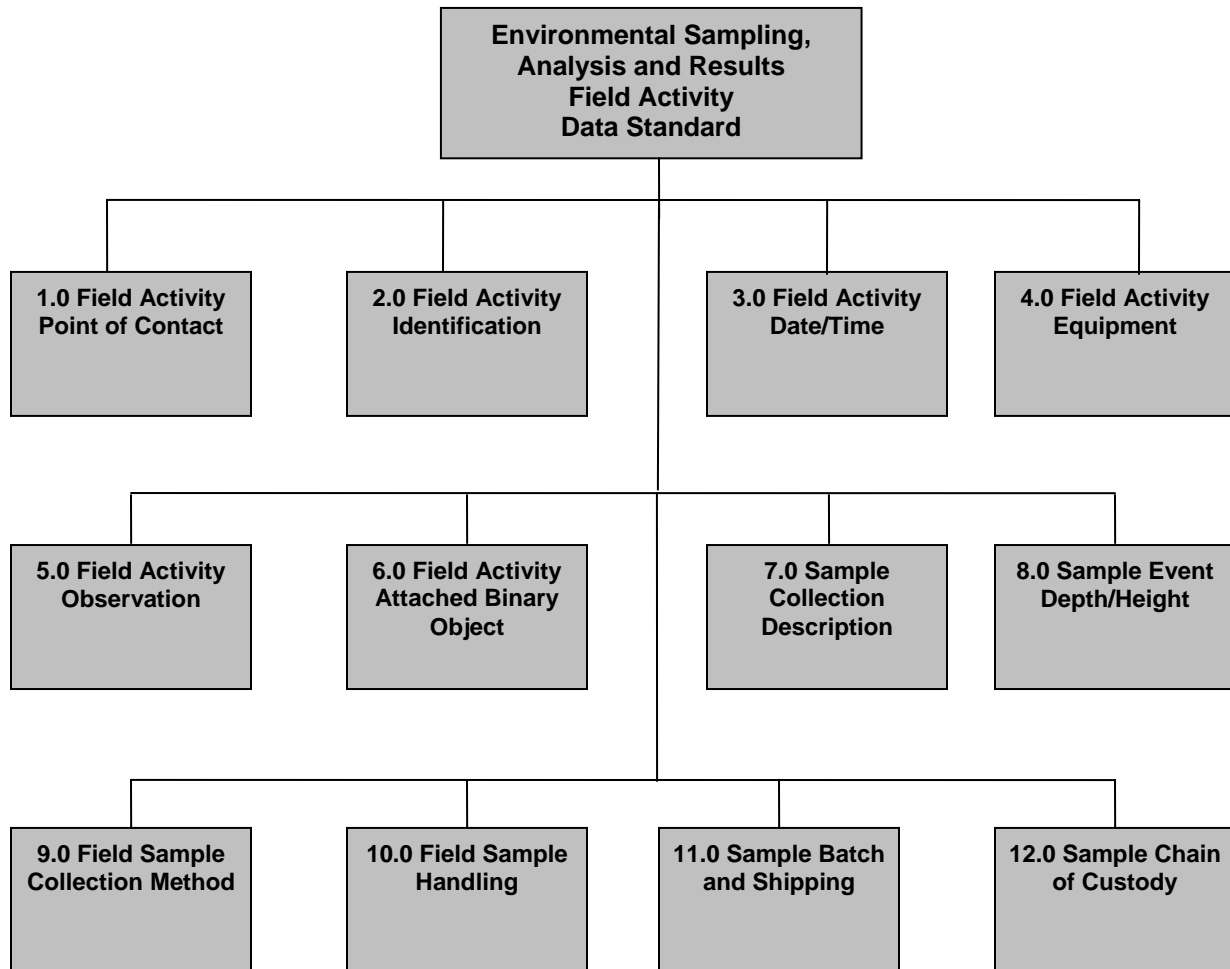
Environmental Sampling, Analysis and Results Field Activity Data Standard

1.0 Field Activity Point of Contact

2.0 Field Activity Identification

3.0 Field Activity Date/Time

4.0 Field Activity Equipment

5.0 Field Activity Observation

6.0 Field Activity Attached Binary Object

7.0 Sample Collection Description

8.0 Sample Event Depth/Height

9.0 Field Sample Collection Method

10.0 Field Sample Handling

11.0 Sample Batch and Shipping

12.0 Sample Chain of Custody